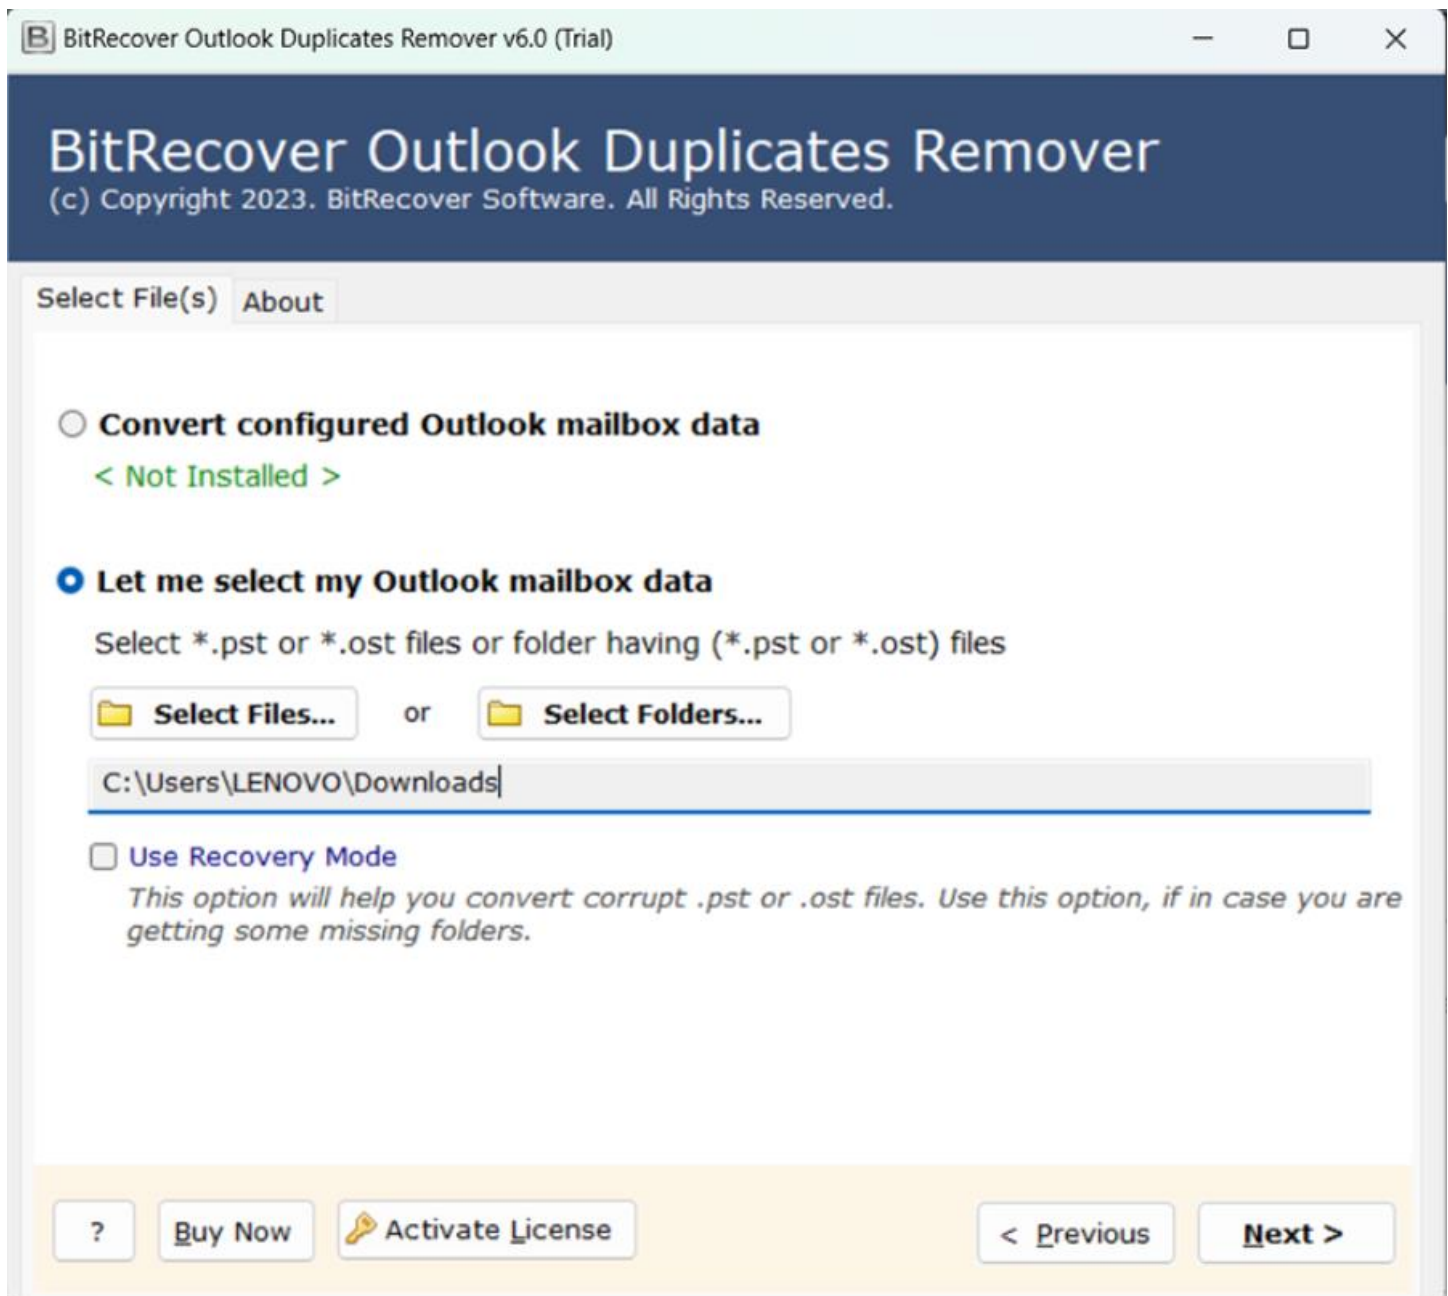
B BitRecover Outlook Duplicates Remover v6.0 (Trial)

BitRecover Outlook Duplicates Remover
(c) Copyright 2023. BitRecover Software. All Rights Reserved.

Select File(s) About

Convert configured Outlook mailbox data
< Not Installed >

Let me select my Outlook mailbox data
Select *.pst or *.ost files or folder having (*.pst or *.ost) files

Select Files... or Select Folders...

C:\Users\LENOVO\Downloads

Use Recovery Mode
This option will help you convert corrupt .pst or .ost files. Use this option, if in case you are getting some missing folders.

? Buy Now Activate License < Previous Next >